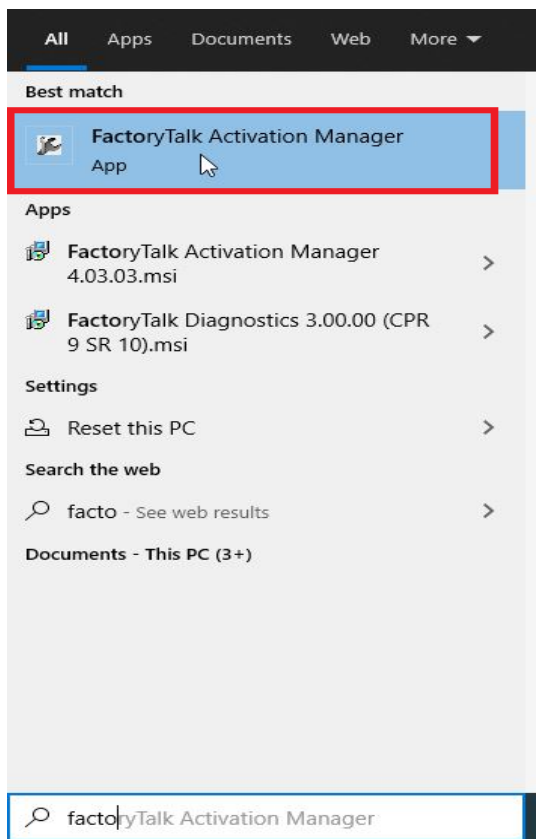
All Apps Documents Web More

Best match

FactoryTalk Activation Manager
App

Apps

FactoryTalk Activation Manager 4.03.03.msi

FactoryTalk Diagnostics 3.00.00 (CPR 9 SR 10).msi

Settings

Reset this PC

Search the web

facto - See web results

Documents - This PC (3+)

factoryTalk Activation Manager